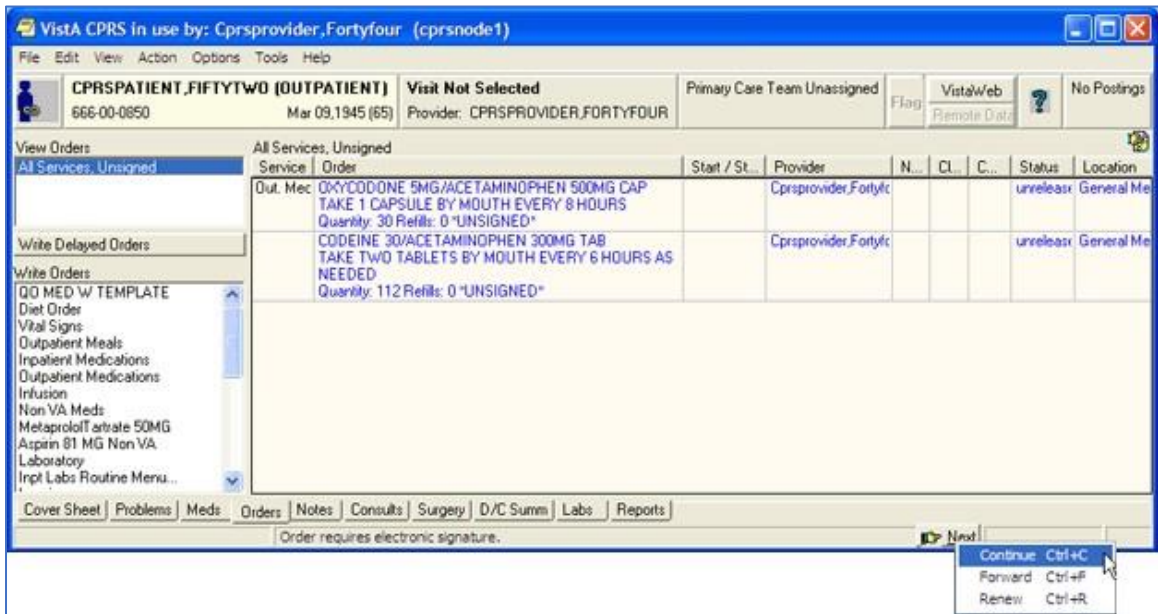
VistA CPRS in use by: Cprsprovider,Fortyfour (cprsnode1)

File Edit View Action Options Tools Help

CPRSPATIENT,FIFTYTWO (OUTPATIENT)
666-00-0850 Mar 09,1945 (65)

Visit Not Selected
Provider: CPRSPROVIDER,FORTYFOUR

Primary Care Team Unassigned

Flag

VistaWeb
Remote Data

No Postings

View Orders
All Services, Unsigned

All Services, Unsigned

| Service | Order | Start / St... | Provider | N... | Cl... | C... | Status | Location |
|---|---|---|---|---|---|---|---|---|
| Out. Mec | OXYCODONE 5MG/ACETAMINOPHEN 500MG CAP TAKE 1 CAPSULE BY MOUTH EVERY 8 HOURS Quantity: 30 Refills: 0 *UNSIGNED* | | Cprsprovider,Fortyfc | | | | unreleas | General Me |
| | CODEINE 30/ACETAMINOPHEN 300MG TAB TAKE TWO TABLETS BY MOUTH EVERY 6 HOURS AS NEEDED Quantity: 112 Refills: 0 *UNSIGNED* | | Cprsprovider,Fortyfc | | | | unreleas | General Me |

Write Delayed Orders

Write Orders
QO MED W TEMPLATE
Diet Order
Vital Signs
Outpatient Meals
Inpatient Medications
Outpatient Medications
Infusion
Non VA Meds
MetaprololTartrate 50MG
Aspirin 81 MG Non VA
Laboratory
Inpt Labs Routine Menu...

Cover Sheet | Problems | Meds | Orders | Notes | Consults | Surgery | D/C Summ | Labs | Reports

Order requires electronic signature.

Next

Continue Ctrl+C
Forward Ctrl+F
Renew Ctrl+R